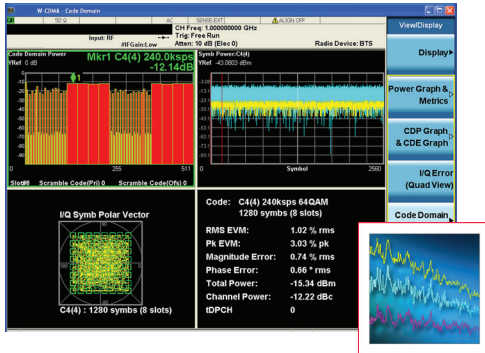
W-CDMA Code Domain

50 Ω AC SENSE:EXT ALIGN OFF

Input: RF

#IFGain:Low

CH Freq 1.000000000 GHz
Trig: Free Run
Atten: 10 dB (Elec 0)

Radio Device: BTS

View/Display

Display▸

Power Graph & Metrics

CDP Graph & CDE Graph

I/Q Error (Quad View)

Code Domain

Code Domain Power
YRef 0 dB

Mkr1 C4(4) 240.0ksps
-12.14dB

1

0 255 511

Slot#6 Scramble Code(Pri) 0 Scramble Code(Ofs) 0

Symb Power:C4(4)
YRef -43.0803 dBm

0 Symbol 2560

I/Q Symb Polar Vector

C4(4) : 1280 symbs (8 slots)

Code: C4(4) 240ksps 64QAM
1280 symbs (8 slots)

| | |
|---|---|
| RMS EVM: | 1.02 % rms |
| Pk EVM: | 3.03 % pk |
| Magnitude Error: | 0.74 % rms |
| Phase Error: | 0.66 ° rms |
| Total Power: | -15.34 dBm |
| Channel Power: | -12.22 dBc |
| tDPCH | 0 |